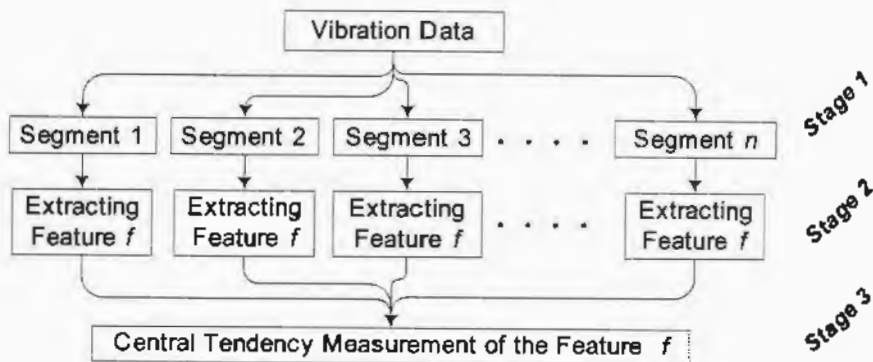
Vibration Data

Segment 1
Segment 2
Segment 3
. . . .
Segment $n$
Stage 1

Extracting Feature $f$
Extracting Feature $f$
Extracting Feature $f$
. . . .
Extracting Feature $f$
Stage 2

Central Tendency Measurement of the Feature $f$
Stage 3